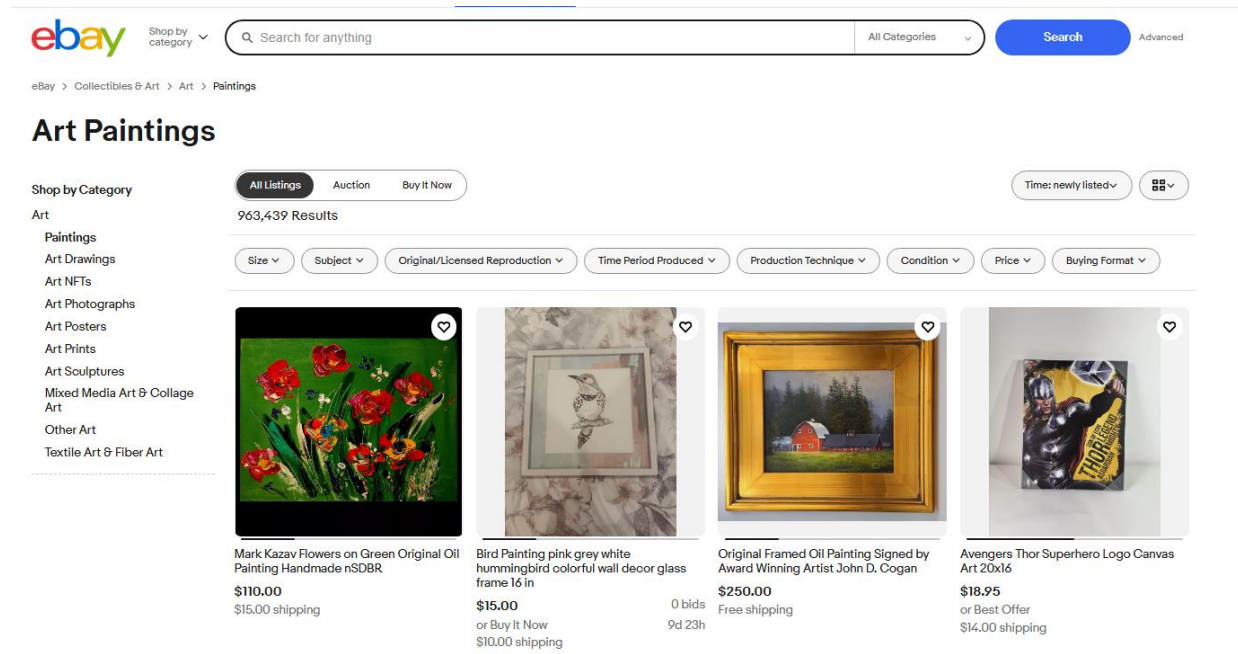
ebay Shop by category

Search for anything | All Categories | Search | Advanced

eBay > Collectibles & Art > Art > Paintings

Art Paintings

Shop by Category
Art
Paintings
Art Drawings
Art NFTs
Art Photographs
Art Posters
Art Prints
Art Sculptures
Mixed Media Art & Collage Art
Other Art
Textile Art & Fiber Art

All Listings | Auction | Buy It Now

963,439 Results

Time: newly listed

Size | Subject | Original/Licensed Reproduction | Time Period Produced | Production Technique | Condition | Price | Buying Format

Mark Kazav Flowers on Green Original Oil Painting Handmade nSDBR
$110.00
$15.00 shipping

Bird Painting pink grey white hummingbird colorful wall decor glass frame 16 in
$15.00
0 bids
or Buy It Now
9d 23h
$10.00 shipping

Original Framed Oil Painting Signed by Award Winning Artist John D. Cogan
$250.00
Free shipping

Avengers Thor Superhero Logo Canvas Art 20x16
$18.95
or Best Offer
$14.00 shipping